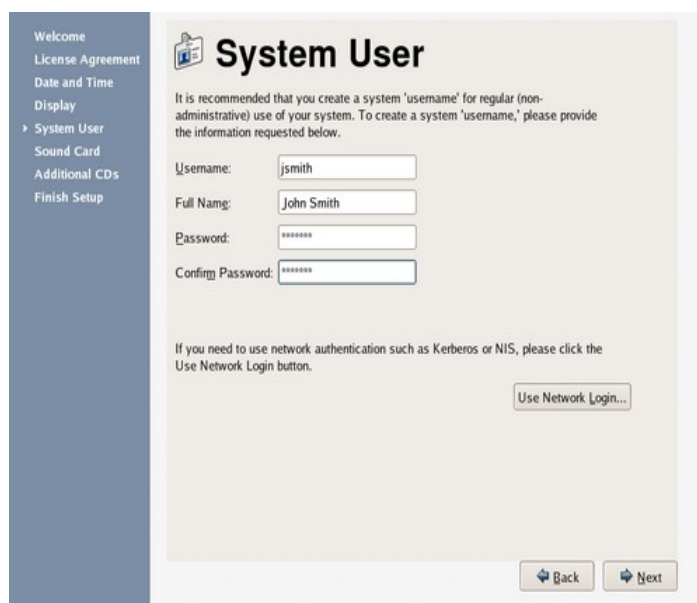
Welcome
License Agreement
Date and Time
Display
System User
Sound Card
Additional CDs
Finish Setup

System User

It is recommended that you create a system 'username' for regular (non-administrative) use of your system. To create a system 'username,' please provide the information requested below.

Username: jsmith

Full Name: John Smith

Password: *******

Confirm Password: *******

If you need to use network authentication such as Kerberos or NIS, please click the Use Network Login button.

Use Network Login...

Back

Next